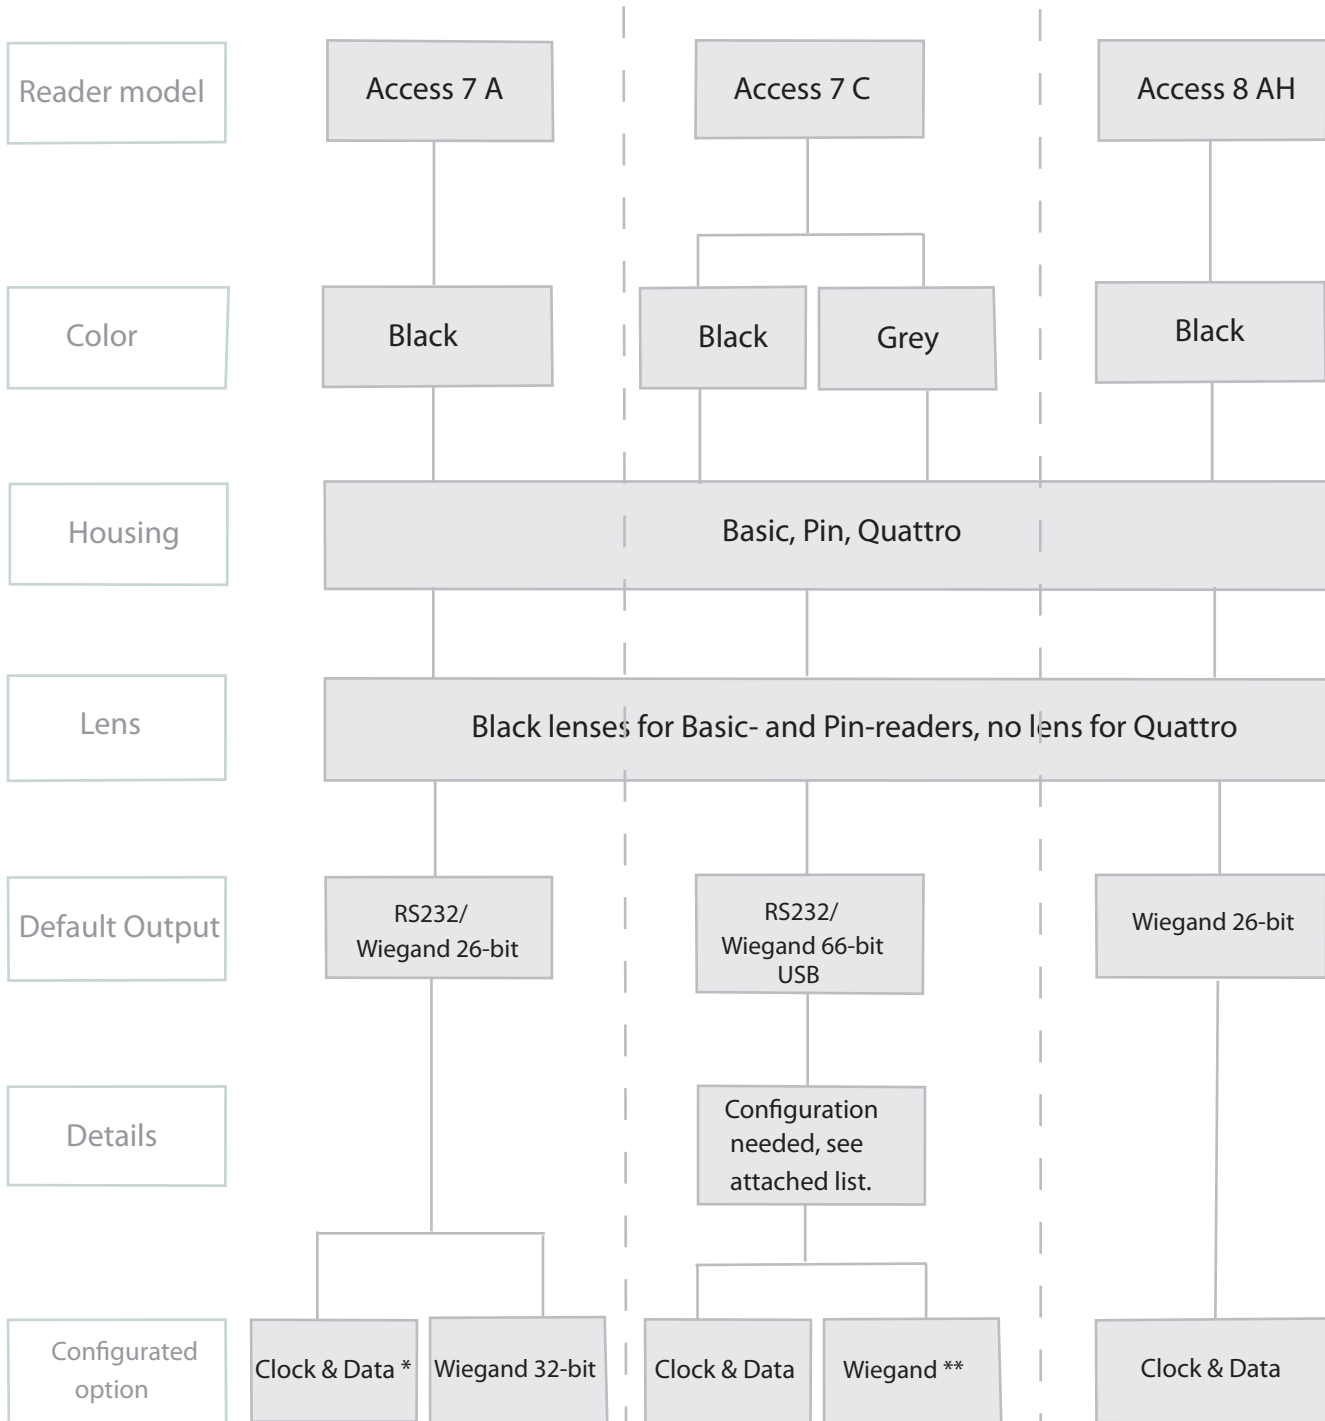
Reader model

Access 7 A

Access 7 C

Access 8 AH

Color

Black

Black

Grey

Black

Housing

Basic, Pin, Quattro

Lens

Black lenses for Basic- and Pin-readers, no lens for Quattro

Default Output

RS232/ Wiegand 26-bit

RS232/ Wiegand 66-bit USB

Wiegand 26-bit

Details

Configuration needed, see attached list.

Configurated option

Clock & Data *

Wiegand 32-bit

Clock & Data

Wiegand **

Clock & Data